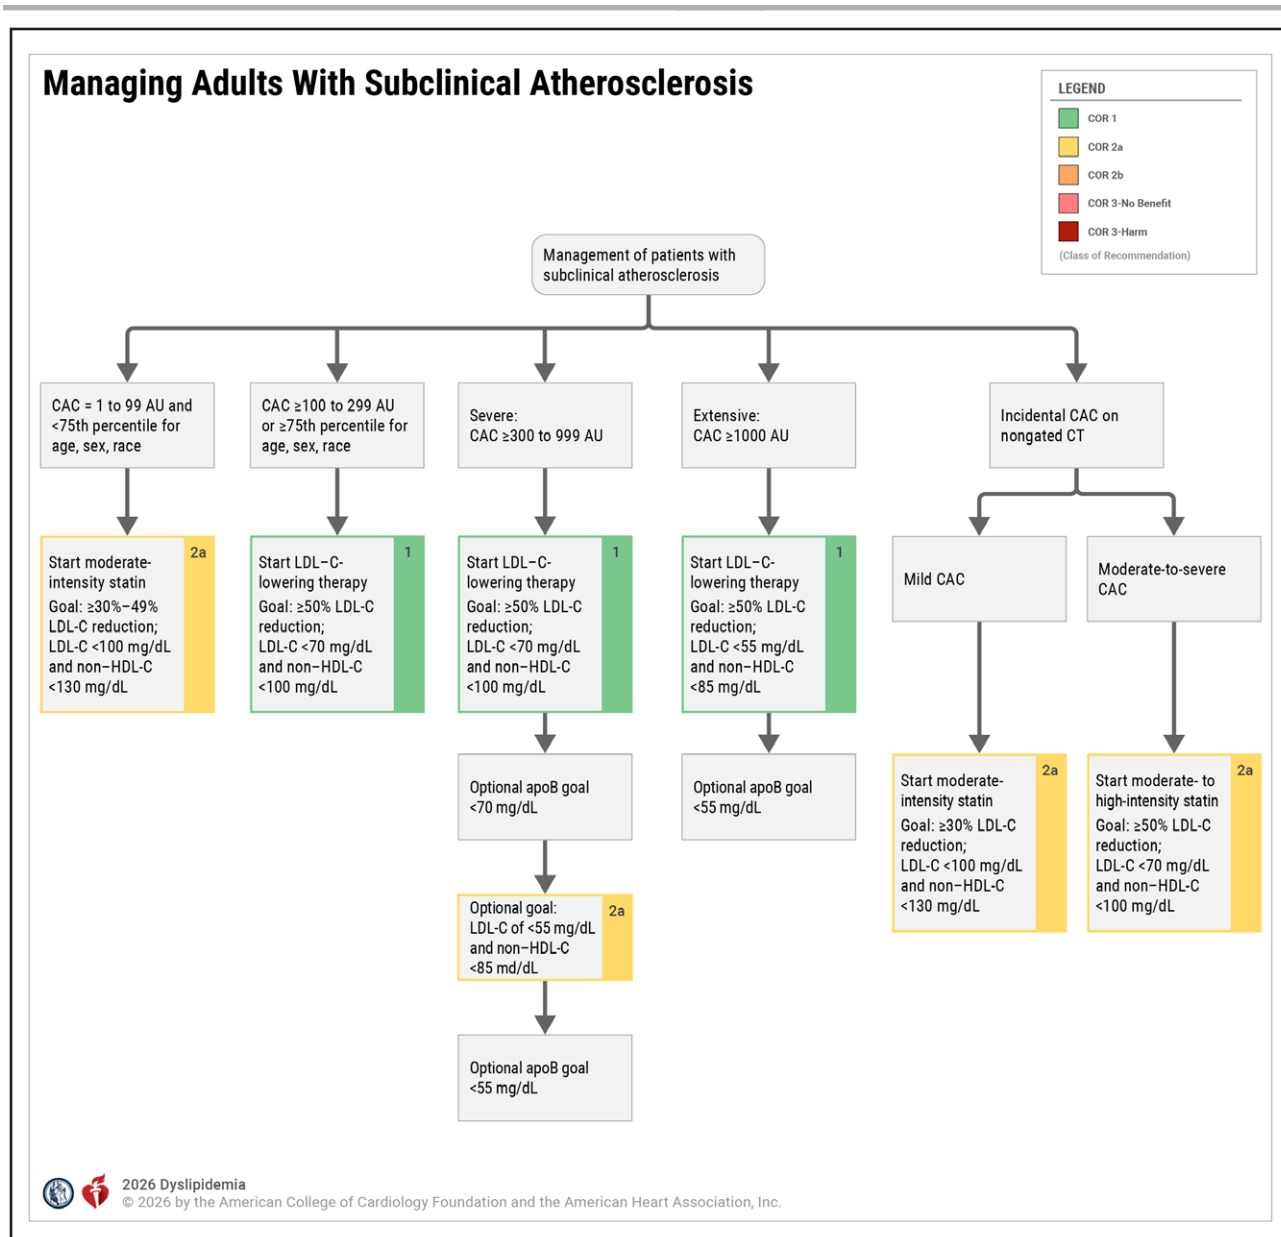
Managing Adults With Subclinical Atherosclerosis

LEGEND
COR 1
COR 2a
COR 2b
COR 3-No Benefit
COR 3-Harm
(Class of Recommendation)

Management of patients with subclinical atherosclerosis

CAC = 1 to 99 AU and <75th percentile for age, sex, race

CAC ≥100 to 299 AU or ≥75th percentile for age, sex, race

Severe: CAC ≥300 to 999 AU

Extensive: CAC ≥1000 AU

Incidental CAC on nongated CT

2a
Start moderate-intensity statin
Goal: ≥30%–49% LDL-C reduction; LDL-C <100 mg/dL and non–HDL-C <130 mg/dL

1
Start LDL–C-lowering therapy
Goal: ≥50% LDL-C reduction; LDL-C <70 mg/dL and non–HDL-C <100 mg/dL

1
Start LDL–C-lowering therapy
Goal: ≥50% LDL-C reduction; LDL-C <70 mg/dL and non–HDL-C <100 mg/dL

1
Start LDL–C-lowering therapy
Goal: ≥50% LDL-C reduction; LDL-C <55 mg/dL and non–HDL-C <85 mg/dL

Mild CAC

Moderate-to-severe CAC

Optional apoB goal <70 mg/dL

Optional apoB goal <55 mg/dL

2a
Start moderate-intensity statin
Goal: ≥30% LDL-C reduction; LDL-C <100 mg/dL and non–HDL-C <130 mg/dL

2a
Start moderate- to high-intensity statin
Goal: ≥50% LDL-C reduction; LDL-C <70 mg/dL and non–HDL-C <100 mg/dL

2a
Optional goal: LDL-C of <55 mg/dL and non–HDL-C <85 md/dL

Optional apoB goal <55 mg/dL

2026 Dyslipidemia
© 2026 by the American College of Cardiology Foundation and the American Heart Association, Inc.